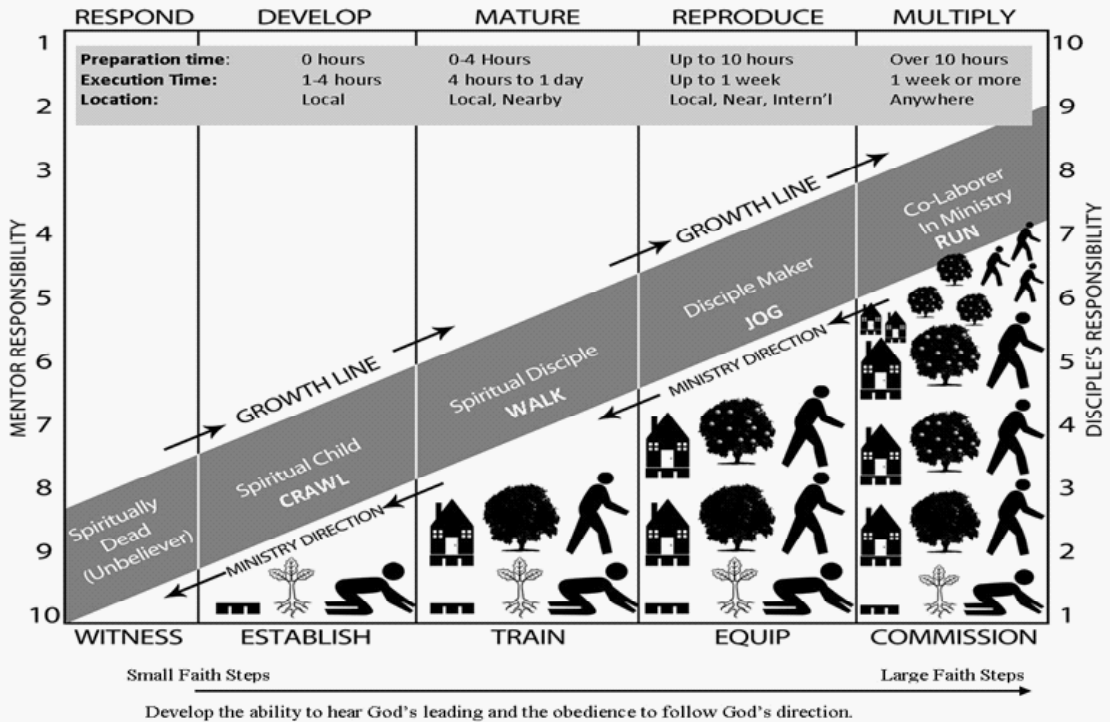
RESPOND DEVELOP MATURE REPRODUCE MULTIPLY

| | RESPOND/DEVELOP | MATURE | REPRODUCE | MULTIPLY |
|---|---|---|---|---|
| **Preparation time:** | 0 hours | 0-4 Hours | Up to 10 hours | Over 10 hours |
| **Execution Time:** | 1-4 hours | 4 hours to 1 day | Up to 1 week | 1 week or more |
| **Location:** | Local | Local, Nearby | Local, Near, Intern'l | Anywhere |

MENTOR RESPONSIBILITY
1 2 3 4 5 6 7 8 9 10

DISCIPLE'S RESPONSIBILITY
10 9 8 7 6 5 4 3 2 1

GROWTH LINE
GROWTH LINE
GROWTH LINE

Spiritually Dead (Unbeliever)
Spiritual Child CRAWL
Spiritual Disciple WALK
Disciple Maker JOG
Co-Laborer In Ministry RUN

MINISTRY DIRECTION
MINISTRY DIRECTION

WITNESS ESTABLISH TRAIN EQUIP COMMISSION

Small Faith Steps Large Faith Steps

Develop the ability to hear God's leading and the obedience to follow God's direction.